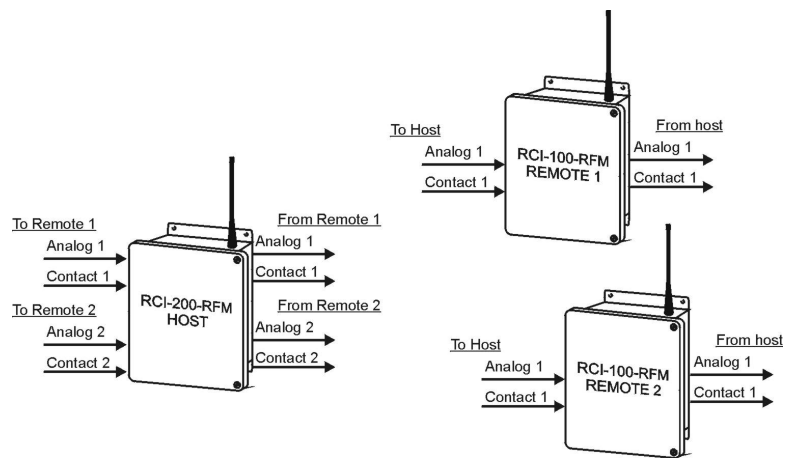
To Remote 1
Analog 1
Contact 1
To Remote 2
Analog 2
Contact 2

RCI-200-RFM
HOST

From Remote 1
Analog 1
Contact 1
From Remote 2
Analog 2
Contact 2

To Host
Analog 1
Contact 1

RCI-100-RFM
REMOTE 1

From host
Analog 1
Contact 1

To Host
Analog 1
Contact 1

RCI-100-RFM
REMOTE 2

From host
Analog 1
Contact 1